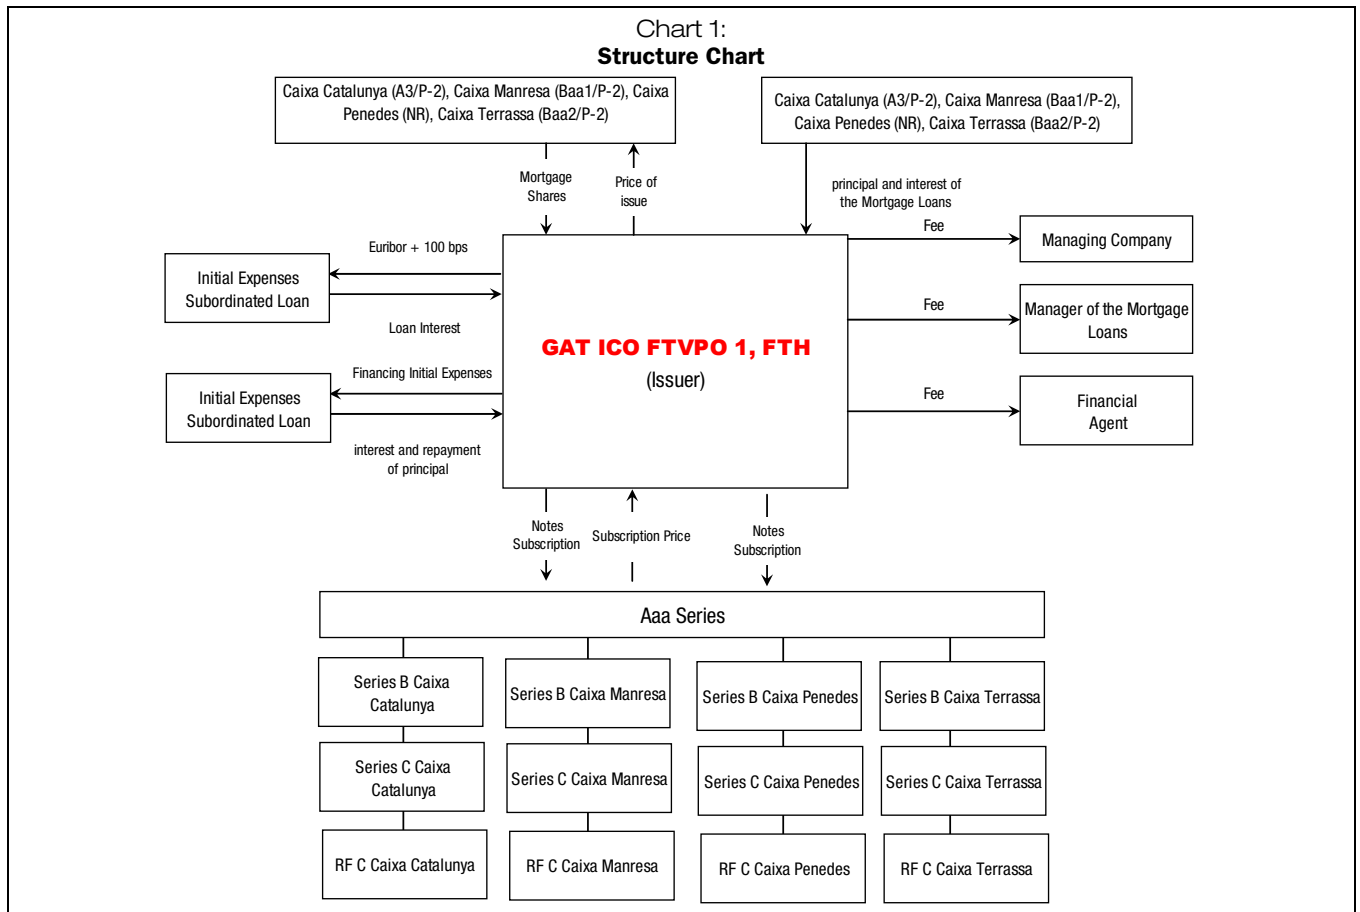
Chart 1:
**Structure Chart**

Caixa Catalunya (A3/P-2), Caixa Manresa (Baa1/P-2), Caixa Penedes (NR), Caixa Terrassa (Baa2/P-2)

Caixa Catalunya (A3/P-2), Caixa Manresa (Baa1/P-2), Caixa Penedes (NR), Caixa Terrassa (Baa2/P-2)

Mortgage Shares

Price of issue

principal and interest of the Mortgage Loans

Euribor + 100 bps

Initial Expenses Subordinated Loan

Loan Interest

Financing Initial Expenses

Initial Expenses Subordinated Loan

interest and repayment of principal

GAT ICO FTVPO 1, FTH
(Issuer)

Fee

Managing Company

Fee

Manager of the Mortgage Loans

Fee

Financial Agent

Notes Subscription

Subscription Price

Notes Subscription

Aaa Series

Series B Caixa Catalunya

Series B Caixa Manresa

Series B Caixa Penedes

Series B Caixa Terrassa

Series C Caixa Catalunya

Series C Caixa Manresa

Series C Caixa Penedes

Series C Caixa Terrassa

RF C Caixa Catalunya

RF C Caixa Manresa

RF C Caixa Penedes

RF C Caixa Terrassa